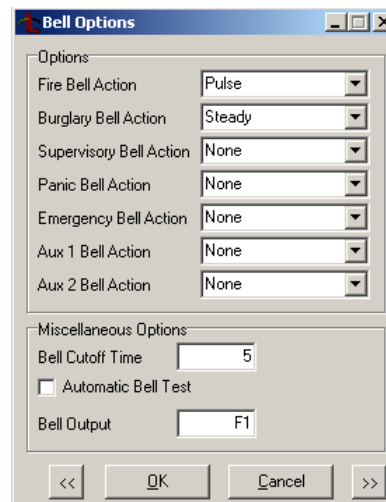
Bell Options

Options

Fire Bell Action Pulse

Burglary Bell Action Steady

Supervisory Bell Action None

Panic Bell Action None

Emergency Bell Action None

Aux 1 Bell Action None

Aux 2 Bell Action None

Miscellaneous Options

Bell Cutoff Time 5

Automatic Bell Test

Bell Output F1

<< OK Cancel >>